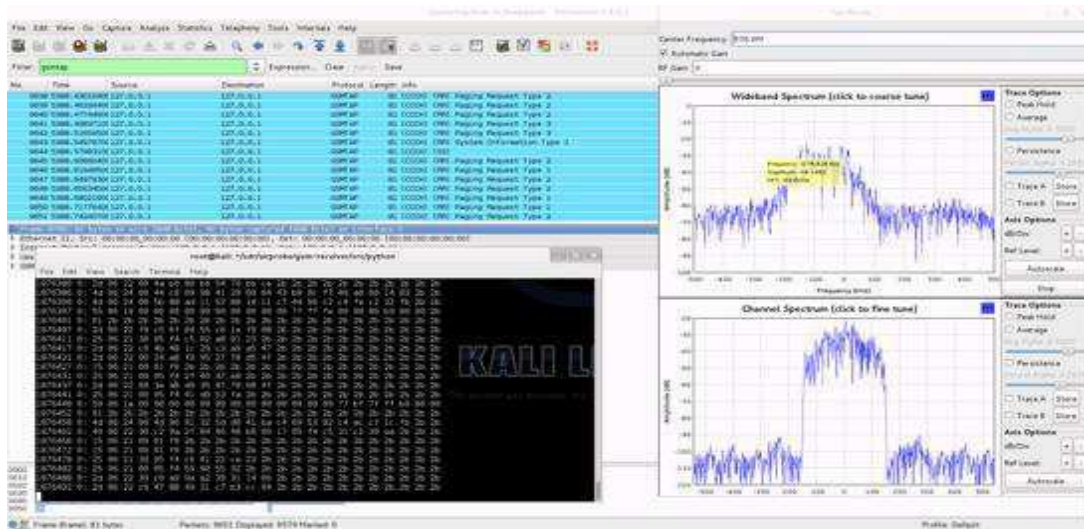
File Edit View Go Capture Analyze Statistics Telephony Tools Internals Help

Filter: gsmtap

Expression... Clear Apply Save

No. Time Source Destination Protocol Length Info

| Source | Destination | Protocol | Info |
|---|---|---|---|
| 127.0.0.1 | 127.0.0.1 | GSMTAP | CCCH Paging Request Type 1 |
| 127.0.0.1 | 127.0.0.1 | GSMTAP | CCCH Paging Request Type 1 |
| 127.0.0.1 | 127.0.0.1 | GSMTAP | CCCH Paging Request Type 1 |
| 127.0.0.1 | 127.0.0.1 | GSMTAP | CCCH Paging Request Type 1 |
| 127.0.0.1 | 127.0.0.1 | GSMTAP | CCCH System Information Type 3 |
| 127.0.0.1 | 127.0.0.1 | GSMTAP | CCCH Paging Request Type 1 |
| 127.0.0.1 | 127.0.0.1 | GSMTAP | CCCH Paging Request Type 1 |
| 127.0.0.1 | 127.0.0.1 | GSMTAP | CCCH Paging Request Type 1 |

root@kali: ~/usr/src/gr-osmosdr/python

File Edit View Search Terminal Help

KALI LI

Center Frequency: 935.2M

Automatic Gain

RF Gain:

Wideband Spectrum (click to coarse tune)

Trace Options
Peak Hold
Average
Persistence
Trace A Store
Trace B Store
Axis Options
dB/Div
Ref Level
Autoscale
Stop

Amplitude (dB)

Frequency (kHz)

Channel Spectrum (click to fine tune)

Trace Options
Peak Hold
Average
Persistence
Trace A Store
Trace B Store
Axis Options
dB/Div
Ref Level
Autoscale

Frame (frame): 81 bytes

Packets: 9651 Displayed: 9579 Marked: 0

Profile: Default